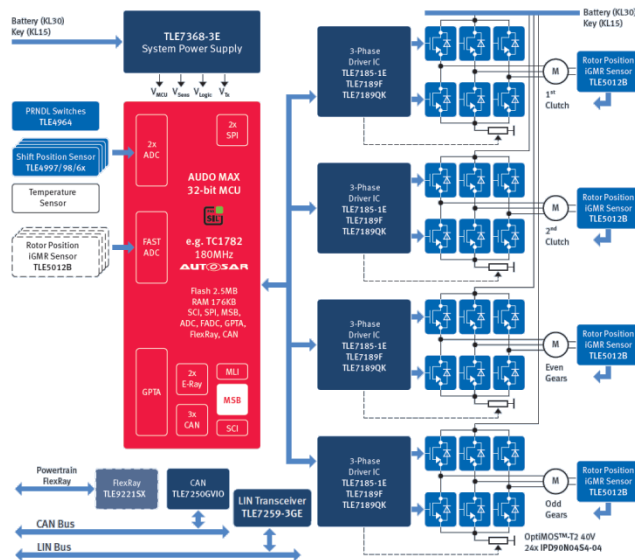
Battery (KL30)
Key (KL15)

TLE7368-3E
System Power Supply

$V_{MCU}$ $V_{Sens}$ $V_{Logic}$ $V_{Tx}$

PRNDL Switches
TLE4964

Shift Position Sensor
TLE4997/98/6x

Temperature
Sensor

Rotor Position
iGMR Sensor
TLE5012B

2x
ADC

2x
SPI

AUDO MAX
32-bit MCU

SIL

e.g. TC1782
180MHz
AUTOSAR

FAST
ADC

Flash 2.5MB
RAM 176KB
SCI, SPI, MSB,
ADC, FADC, GPTA,
FlexRay, CAN

GPTA

2x
E-Ray

MLI

3x
CAN

MSB

SCI

Battery (KL30)
Key (KL15)

3-Phase
Driver IC
TLE7185-1E
TLE7189F
TLE7189QK

M

1st
Clutch

Rotor Position
iGMR Sensor
TLE5012B

3-Phase
Driver IC
TLE7185-1E
TLE7189F
TLE7189QK

M

2nd
Clutch

Rotor Position
iGMR Sensor
TLE5012B

3-Phase
Driver IC
TLE7185-1E
TLE7189F
TLE7189QK

M

Even
Gears

Rotor Position
iGMR Sensor
TLE5012B

3-Phase
Driver IC
TLE7185-1E
TLE7189F
TLE7189QK

M

Odd
Gears

Rotor Position
iGMR Sensor
TLE5012B

Powertrain
FlexRay

FlexRay
TLE9221SX

CAN
TLE7250GVIO

LIN Transceiver
TLE7259-3GE

OptiMOS™-T2 40V
24x IPD90N04S4-04

CAN Bus

LIN Bus